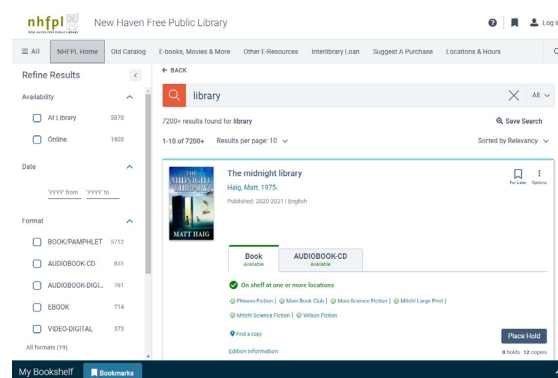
nhfpl NEW HAVEN FREE PUBLIC LIBRARY New Haven Free Public Library

Log i

≡ All | NHFPL Home | Old Catalog | E-books, Movies & More | Other E-Resources | Interlibrary Loan | Suggest A Purchase | Locations & Hours

Refine Results

Availability

At Library 5870

Online 1900

Date

YYYY from YYYY to

Format

BOOK/PAMPHLET 5712

AUDIOBOOK-CD 851

AUDIOBOOK-DIGI... 781

EBOOK 714

VIDEO-DIGITAL 373

All formats (19)

← BACK

library

All

7200+ results found for library

Save Search

1-10 of 7200+ Results per page: 10

Sorted by Relevancy

THE MIDNIGHT LIBRARY MATT HAIG

The midnight library

Haig, Matt, 1975-

Published: 2020-2021 | English

For Later Options

Book Available

AUDIOBOOK-CD Available

On shelf at one or more locations

FHaven Fiction | Main Book Club | Main Science Fiction | Mitchl Large Print | Mitchl Science Fiction | Wilson Fiction

Find a copy

Place Hold

Edition information

8 holds 12 copies

My Bookshelf Bookmarks